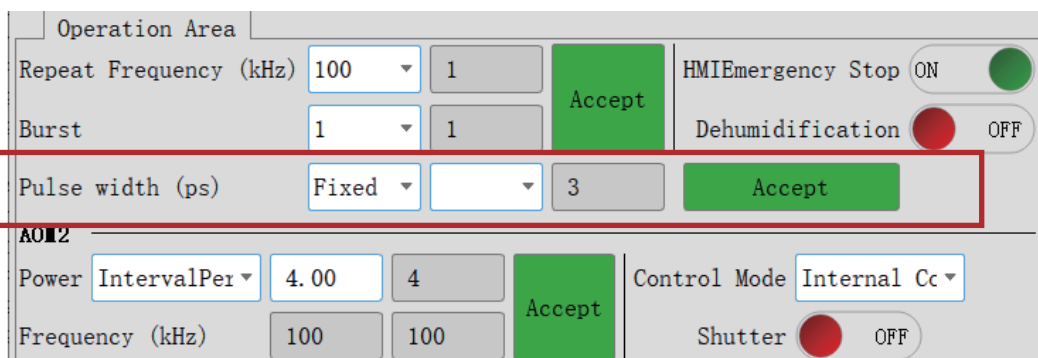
Operation Area

Repeat Frequency (kHz) 100 1 Accept

HMIEmergency Stop ON

Burst 1 1

Dehumidification OFF

Pulse width (ps) Fixed 3 Accept

AO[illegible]2

Power IntervalPer 4.00 4 Accept

Control Mode Internal Cc

Frequency (kHz) 100 100

Shutter OFF